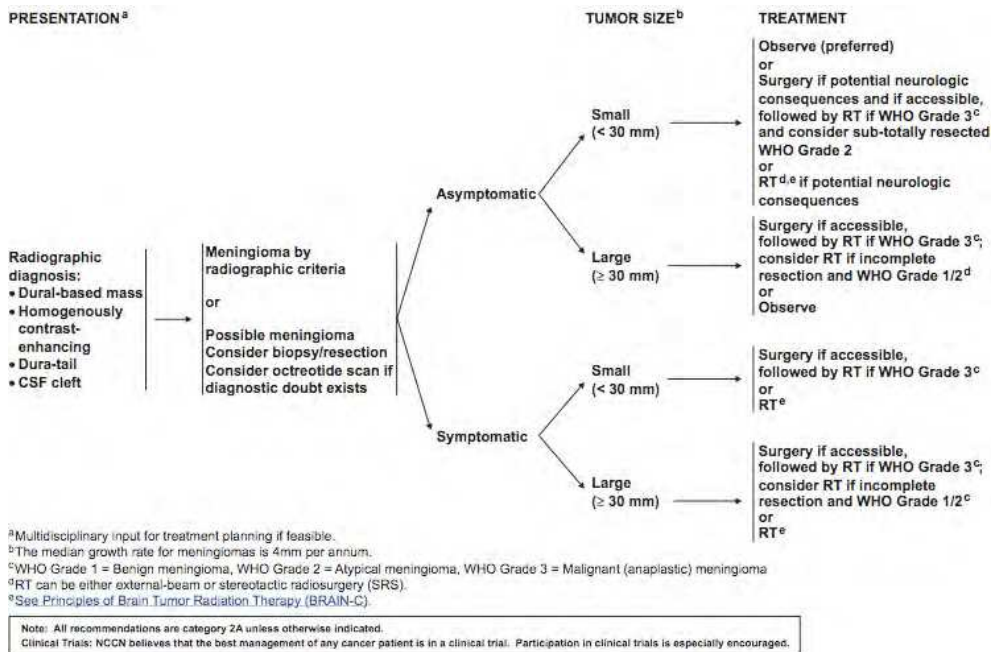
PRESENTATION$^{a}$

TUMOR SIZE$^{b}$

TREATMENT

Radiographic diagnosis:
• Dural-based mass
• Homogenously contrast-enhancing
• Dura-tail
• CSF cleft

Meningioma by radiographic criteria

or

Possible meningioma
Consider biopsy/resection
Consider octreotide scan if diagnostic doubt exists

Asymptomatic

Small (< 30 mm)

Observe (preferred)
or
Surgery if potential neurologic consequences and if accessible, followed by RT if WHO Grade 3$^{c}$ and consider sub-totally resected WHO Grade 2
or
RT$^{d,e}$ if potential neurologic consequences

Large (≥ 30 mm)

Surgery if accessible, followed by RT if WHO Grade 3$^{c}$; consider RT if incomplete resection and WHO Grade 1/2$^{d}$
or
Observe

Symptomatic

Small (< 30 mm)

Surgery if accessible, followed by RT if WHO Grade 3$^{c}$
or
RT$^{e}$

Large (≥ 30 mm)

Surgery if accessible, followed by RT if WHO Grade 3$^{c}$; consider RT if incomplete resection and WHO Grade 1/2$^{c}$
or
RT$^{e}$

$^{a}$Multidisciplinary input for treatment planning if feasible.
$^{b}$The median growth rate for meningiomas is 4mm per annum.
$^{c}$WHO Grade 1 = Benign meningioma, WHO Grade 2 = Atypical meningioma, WHO Grade 3 = Malignant (anaplastic) meningioma
$^{d}$RT can be either external-beam or stereotactic radiosurgery (SRS).
$^{e}$See Principles of Brain Tumor Radiation Therapy (BRAIN-C).

Note: All recommendations are category 2A unless otherwise indicated.
Clinical Trials: NCCN believes that the best management of any cancer patient is in a clinical trial. Participation in clinical trials is especially encouraged.